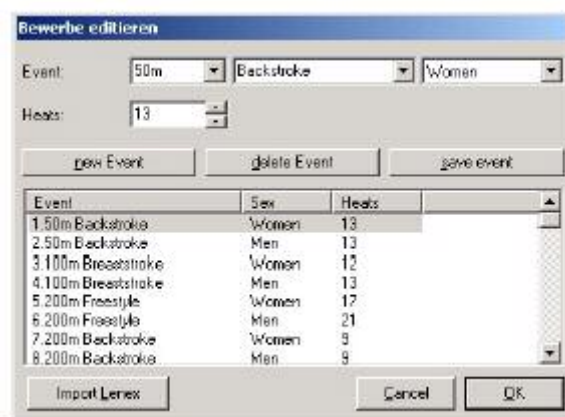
Bewerbe editieren

Event: 50m Backstroke Women

Heats: 13

new Event | delete Event | save event

| Event | Sex | Heats |
|---|---|---|
| 1.50m Backstroke | Women | 13 |
| 2.50m Backstroke | Men | 13 |
| 3.100m Breaststroke | Women | 12 |
| 4.100m Breaststroke | Men | 13 |
| 5.200m Freestyle | Women | 17 |
| 6.200m Freestyle | Men | 21 |
| 7.200m Backstroke | Women | 9 |
| 8.200m Backstroke | Men | 9 |

Import Lenex | Cancel | OK